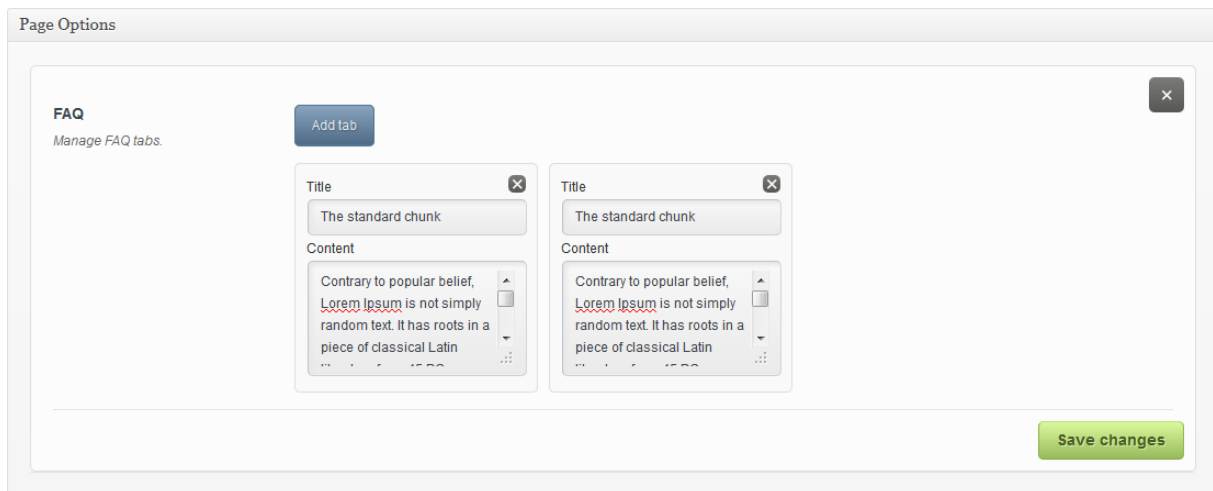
Page Options

FAQ
Manage FAQ tabs.

Add tab

Title
The standard chunk
Content
Contrary to popular belief, Lorem Ipsum is not simply random text. It has roots in a piece of classical Latin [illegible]

Title
The standard chunk
Content
Contrary to popular belief, Lorem Ipsum is not simply random text. It has roots in a piece of classical Latin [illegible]

Save changes